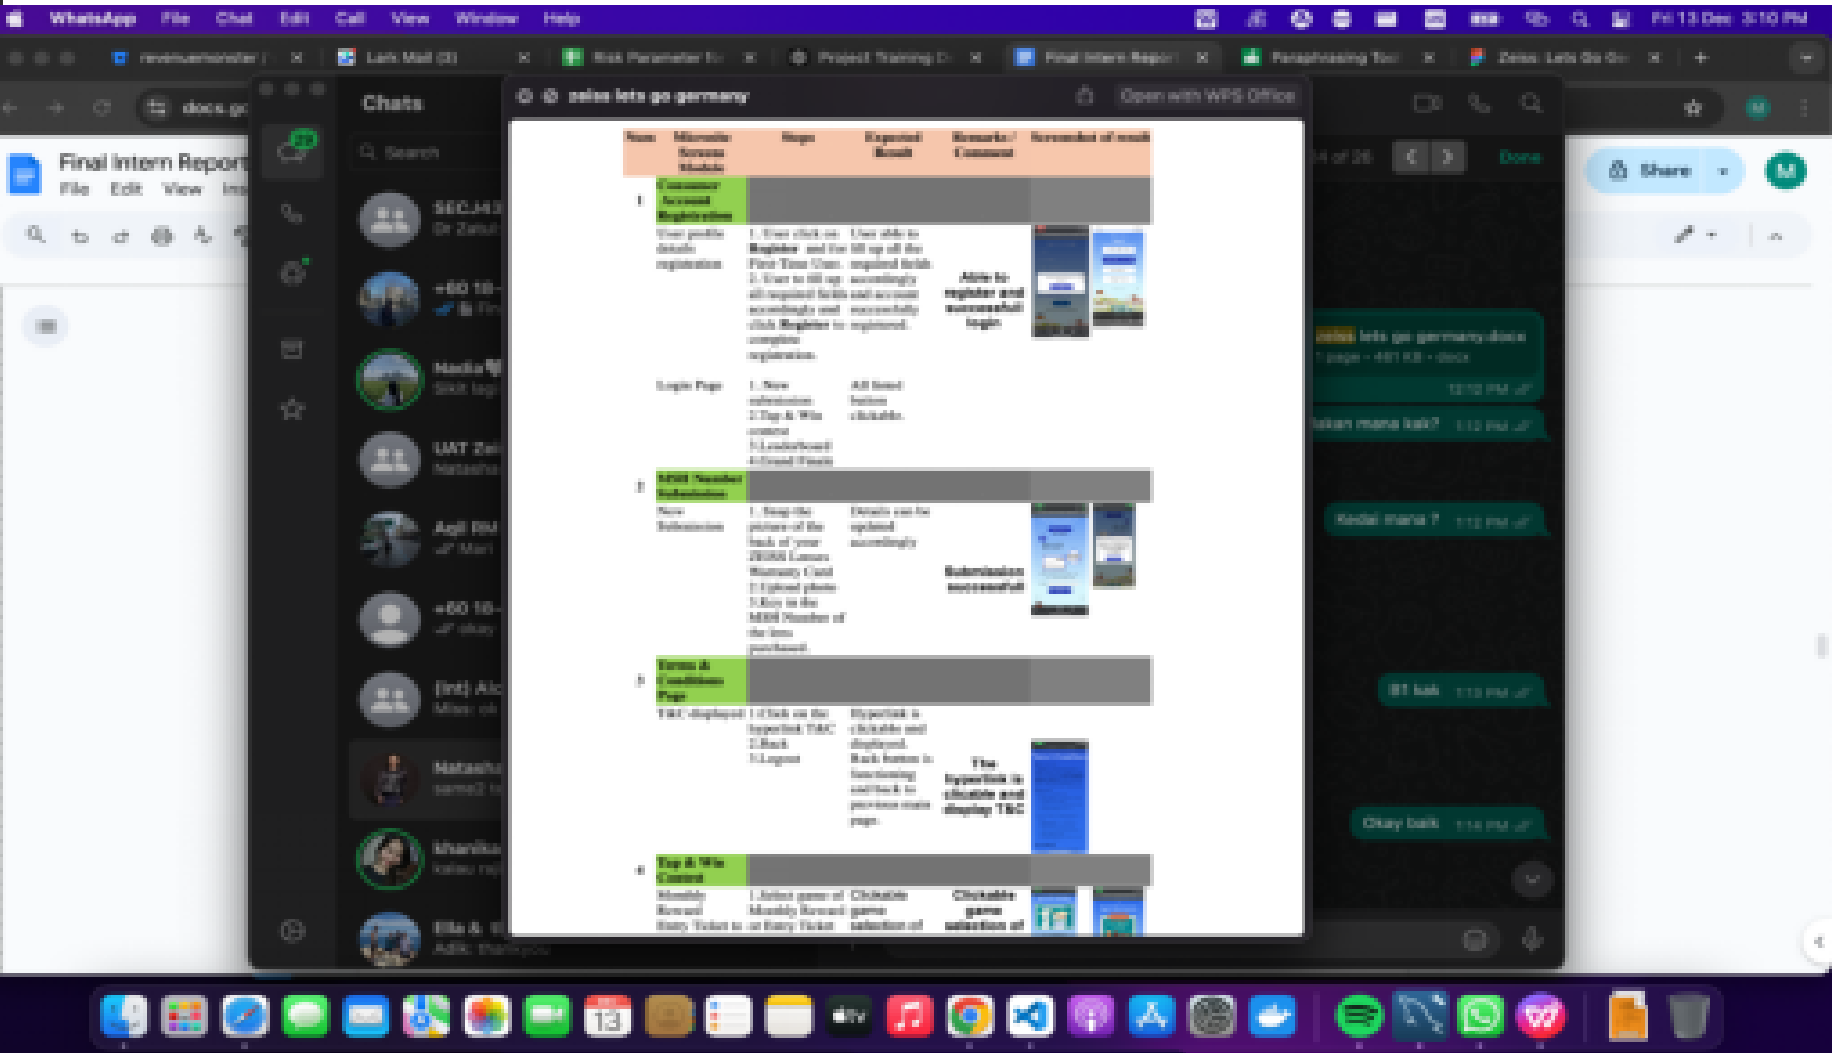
WhatsApp File Chat Edit Call View Window Help

Fri 13 Dec 3:10 PM

revenuemonster | Lark Mail (3) Risk Parameter fo Project Training D Final Intern Report Paraphrasing Tool Zeiss: Lets Go Ge

docs.go

Final Intern Report
File Edit View Ins

Share

M

Chats

Search

SECJ43
Dr Zatul

+60 18-
Fin

Nadia
Sikit lagi

UAT Zei
Natasha

Agil RM
Mari

+60 18-
okay

[Int] Alc
Mies: ok

Natasha
same2

Kharika
kalau rey

Ella &
Adik: thankyou

zeiss lets go germany

Open with WPS Office

| Num | Microsite Screens Module | Steps | Expected Result | Remarks / Comment | Screenshot of result |
|---|---|---|---|---|---|
| 1 | Consumer Account Registration | | | | |
| | User profile details registration | 1. User click on Register and for First Time User. 2. User to fill up all required fields accordingly and click Register to complete registration. | User able to fill up all the required fields accordingly and account successfully registered. | Able to register and successful login | |
| | Login Page | 1. New submission 2.Tap & Win contest 3.Leaderboard 4.Grand Finale | All listed button clickable. | | |
| 2 | MDH Number Submission | | | | |
| | New Submission | 1. Snap the picture of the back of your ZEISS Lenses Warranty Card 2.Upload photo 3.Key in the MDH Number of the lens purchased. | Details can be updated accordingly | Submission successful | |
| 3 | Terms & Conditions Page | | | | |
| | T&C displayed | 1.Click on the hyperlink T&C 2.Back 3.Logout | Hyperlink is clickable and displayed. Back button is functioning and back to previous main page. | The hyperlink is clicable and display T&C | |
| 4 | Tap & Win Contest | | | | |
| | Monthly Reward Entry Ticket to | 1.Select game of Monthly Reward or Entry Ticket | Clickable game selection of | Clickable game selection of | |

4 of 26

Done

zeiss lets go germany.docx
1 page · 481 KB · docx
12:12 PM

bukan mana kak? 1:12 PM

Kedai mana ? 1:12 PM

B1 kak 1:13 PM

Okay baik 1:14 PM